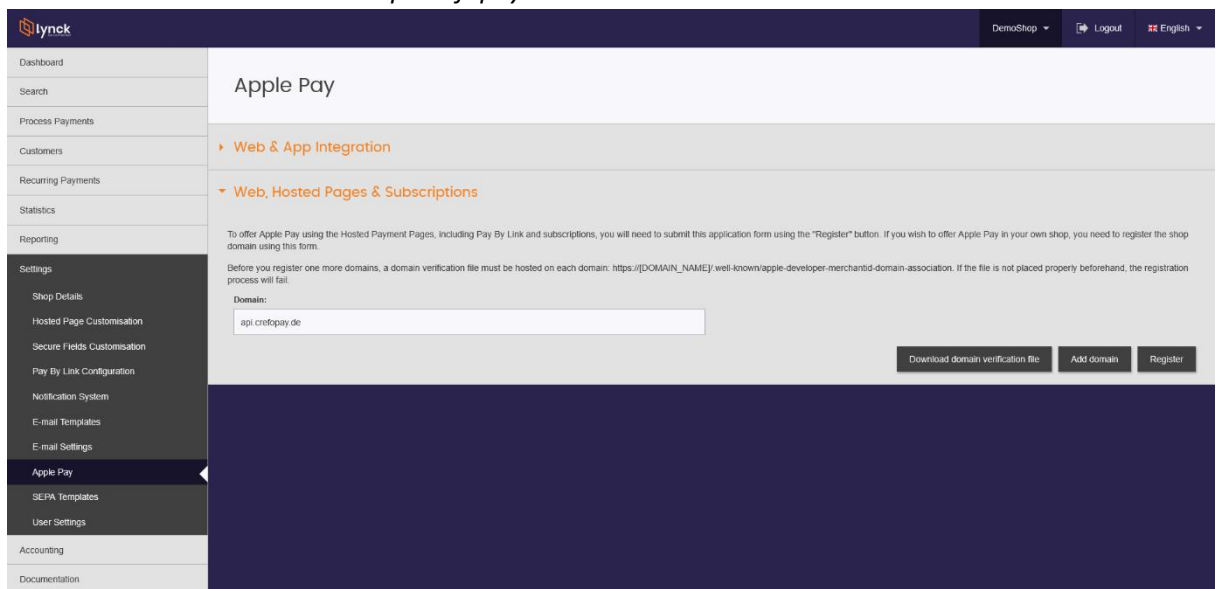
lynck

DemoShop ▾ Logout English ▾

Dashboard
Search
Process Payments
Customers
Recurring Payments
Statistics
Reporting
Settings
Shop Details
Hosted Page Customisation
Secure Fields Customisation
Pay By Link Configuration
Notification System
E-mail Templates
E-mail Settings
Apple Pay
SEPA Templates
User Settings
Accounting
Documentation

Apple Pay

Web & App Integration

Web, Hosted Pages & Subscriptions

To offer Apple Pay using the Hosted Payment Pages, including Pay By Link and subscriptions, you will need to submit this application form using the "Register" button. If you wish to offer Apple Pay in your own shop, you need to register the shop domain using this form.

Before you register one more domains, a domain verification file must be hosted on each domain: https://[DOMAIN_NAME]/.well-known/apple-developer-merchantid-domain-association. If the file is not placed properly beforehand, the registration process will fail.

Domain:

api.crefopay.de

Download domain verification file Add domain Register